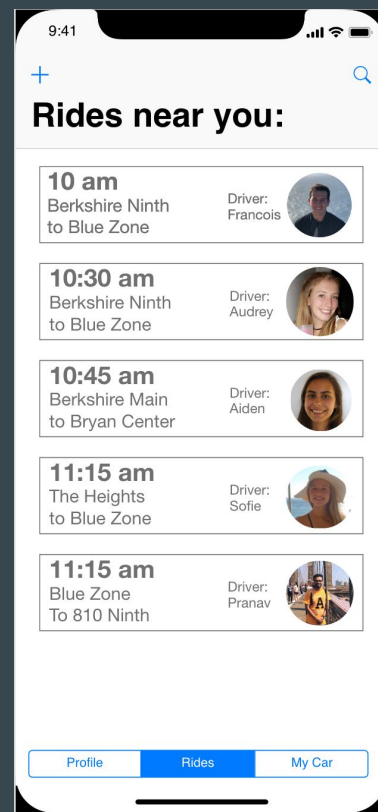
9:41

+

Rides near you:

10 am
Berkshire Ninth to Blue Zone
Driver: Francois

10:30 am
Berkshire Ninth to Blue Zone
Driver: Audrey

10:45 am
Berkshire Main to Bryan Center
Driver: Aiden

11:15 am
The Heights to Blue Zone
Driver: Sofie

11:15 am
Blue Zone To 810 Ninth
Driver: Pranav

Profile | Rides | My Car